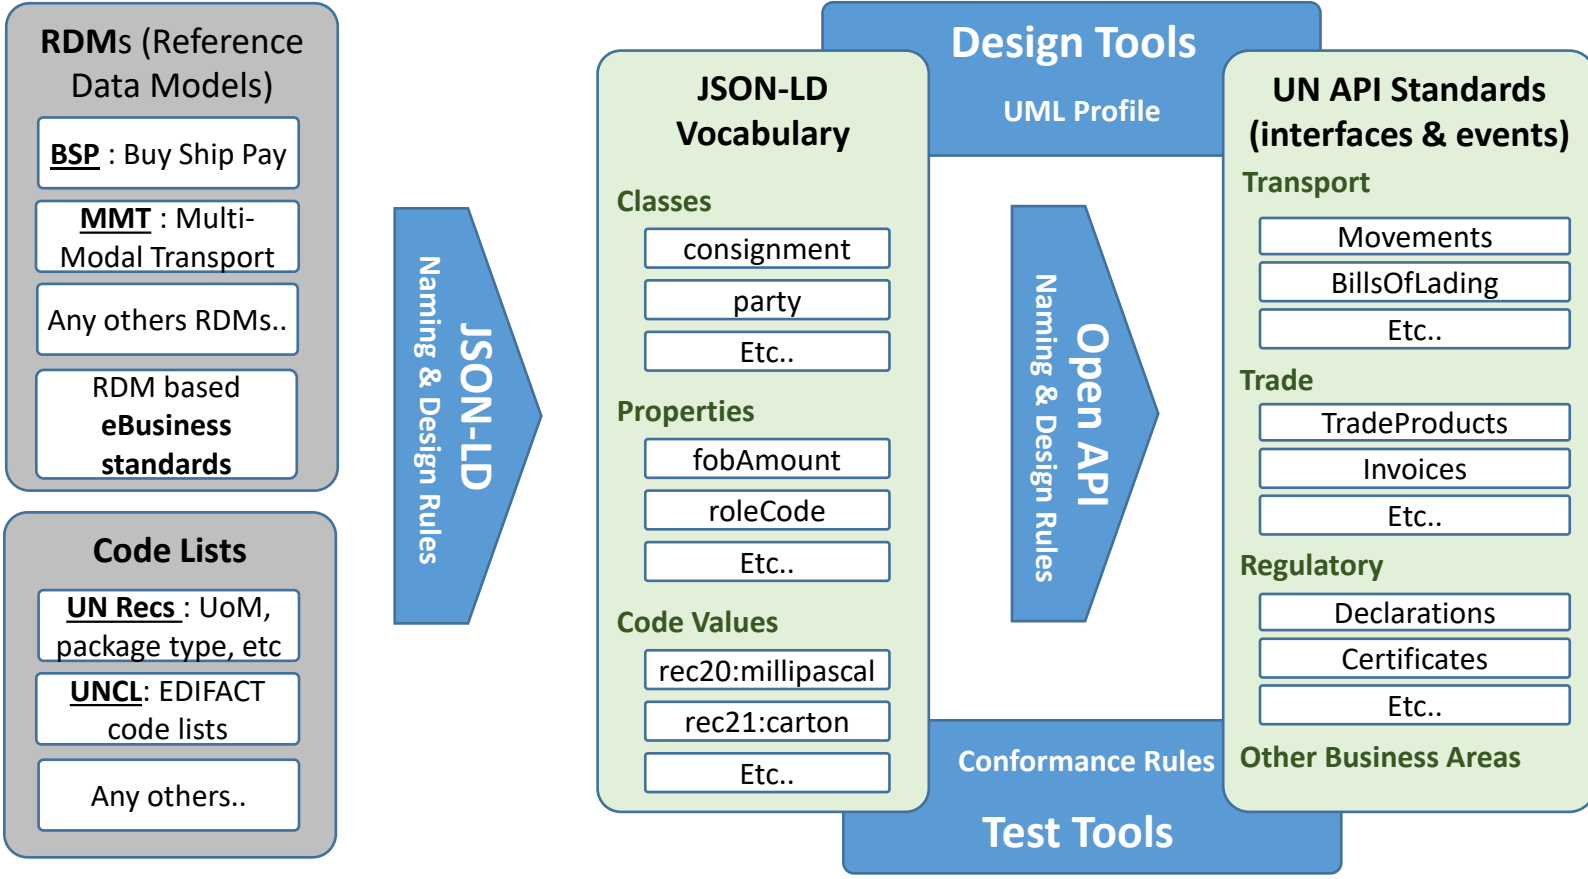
RDMs (Reference Data Models)

BSP : Buy Ship Pay

MMT : Multi-Modal Transport

Any others RDMs..

RDM based eBusiness standards

Code Lists

UN Recs : UoM, package type, etc

UNCL: EDIFACT code lists

Any others..

JSON-LD
Naming & Design Rules

Design Tools
UML Profile

JSON-LD Vocabulary

Classes
consignment
party
Etc..

Properties
fobAmount
roleCode
Etc..

Code Values
rec20:millipascal
rec21:carton
Etc..

Open API
Naming & Design Rules

Conformance Rules
Test Tools

UN API Standards (interfaces & events)

Transport
Movements
BillsOfLading
Etc..

Trade
TradeProducts
Invoices
Etc..

Regulatory
Declarations
Certificates
Etc..

Other Business Areas